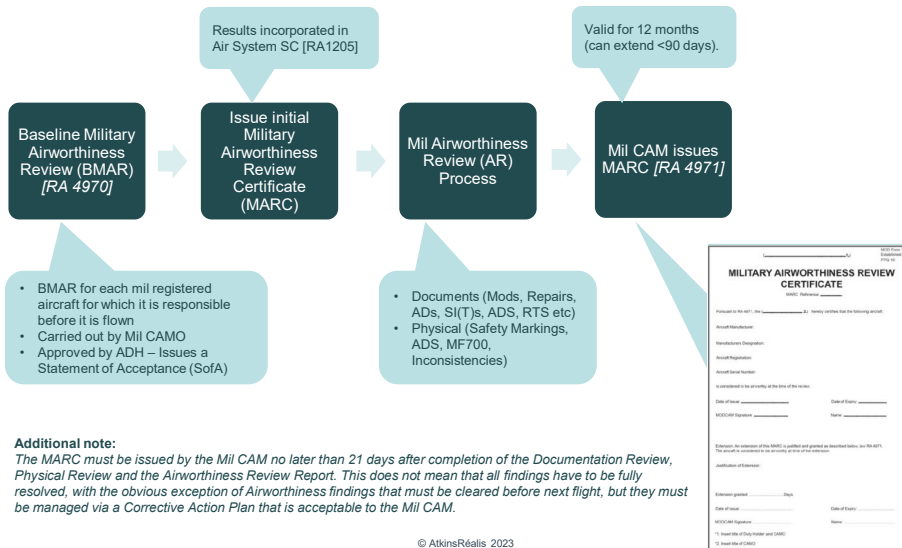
Results incorporated in Air System SC [RA1205]

Valid for 12 months (can extend <90 days).

Baseline Military Airworthiness Review (BMAR) *[RA 4970]*

Issue initial Military Airworthiness Review Certificate (MARC)

Mil Airworthiness Review (AR) Process

Mil CAM issues MARC *[RA 4971]*

- BMAR for each mil registered aircraft for which it is responsible before it is flown
- Carried out by Mil CAMO
- Approved by ADH – Issues a Statement of Acceptance (SofA)

- Documents (Mods, Repairs, ADs, SI(T)s, ADS, RTS etc)
- Physical (Safety Markings, ADS, MF700, Inconsistencies)

MILITARY AIRWORTHINESS REVIEW CERTIFICATE

MARC Reference: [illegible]

Pursuant to RA 4971, the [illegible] hereby certifies that the following aircraft:

Aircraft Manufacturer:

Manufacturers Designation:

Aircraft Registration:

Aircraft Serial Number:

Is considered to be airworthy at the time of the review

Date of Issue:

Date of Expiry:

MODCAM Signature:

Name:

Extension: An extension of this MARC is justified and granted as described below, iaw RA 4971. The aircraft is considered to be airworthy at time of the extension.

Justification of Extension:

Extension granted: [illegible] Days

Date of issue:

Date of Expiry:

MODCAM Signature:

Name:

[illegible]

**Additional note:**
*The MARC must be issued by the Mil CAM no later than 21 days after completion of the Documentation Review, Physical Review and the Airworthiness Review Report. This does not mean that all findings have to be fully resolved, with the obvious exception of Airworthiness findings that must be cleared before next flight, but they must be managed via a Corrective Action Plan that is acceptable to the Mil CAM.*

© AtkinsRéalis 2023